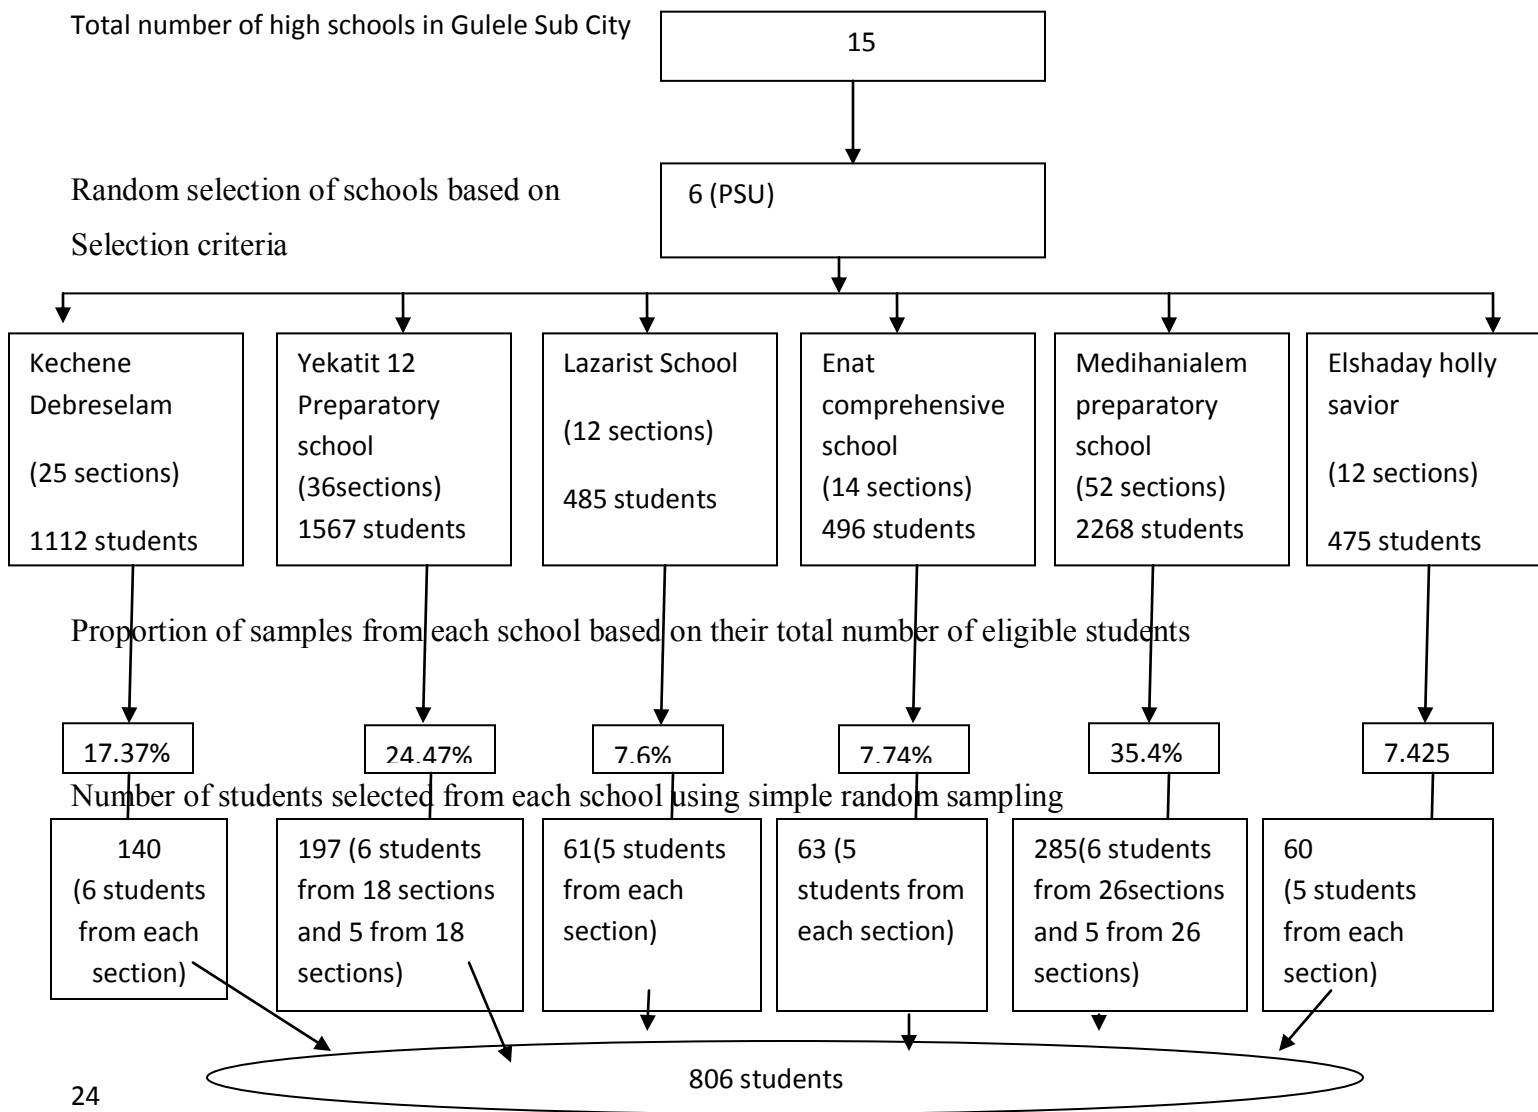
Total number of high schools in Gulele Sub City

15

Random selection of schools based on Selection criteria

6 (PSU)

Kechene Debreselam

(25 sections)

1112 students

Yekatit 12 Preparatory school

(36sections)

1567 students

Lazarist School

(12 sections)

485 students

Enat comprehensive school

(14 sections)

496 students

Medihanialem preparatory school

(52 sections)

2268 students

Elshaday holly savior

(12 sections)

475 students

Proportion of samples from each school based on their total number of eligible students

17.37%

24.47%

7.6%

7.74%

35.4%

7.425

Number of students selected from each school using simple random sampling

140 (6 students from each section)

197 (6 students from 18 sections and 5 from 18 sections)

61(5 students from each section)

63 (5 students from each section)

285(6 students from 26sections and 5 from 26 sections)

60 (5 students from each section)

806 students

24